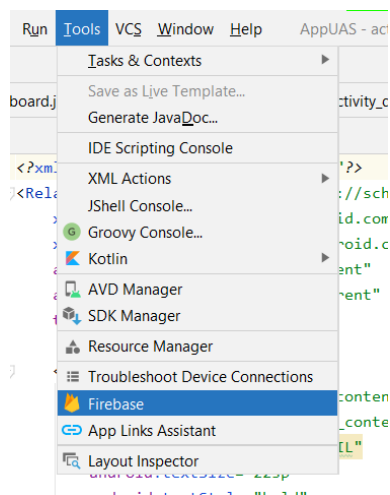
Run Tools VCS Window Help AppUAS - act

board.j ctivity_c

<?xml '?>
<Rela ://sch
id.com
roid.c
ent"
rent"

conten
_conte
IL"
android:textSize="22sp

Tasks & Contexts
Save as Live Template...
Generate JavaDoc...
IDE Scripting Console
XML Actions
JShell Console...
Groovy Console...
Kotlin
AVD Manager
SDK Manager
Resource Manager
Troubleshoot Device Connections
Firebase
App Links Assistant
Layout Inspector